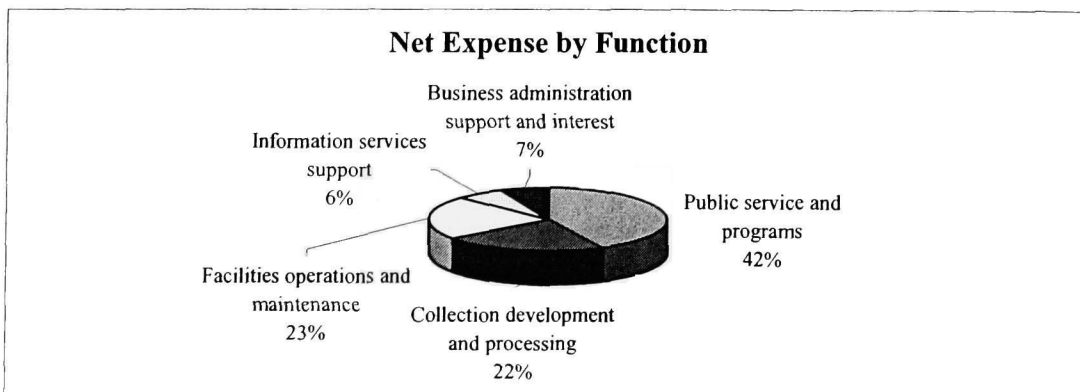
Net Expense by Function

Business administration support and interest 7%

Information services support 6%

Public service and programs 42%

Facilities operations and maintenance 23%

Collection development and processing 22%